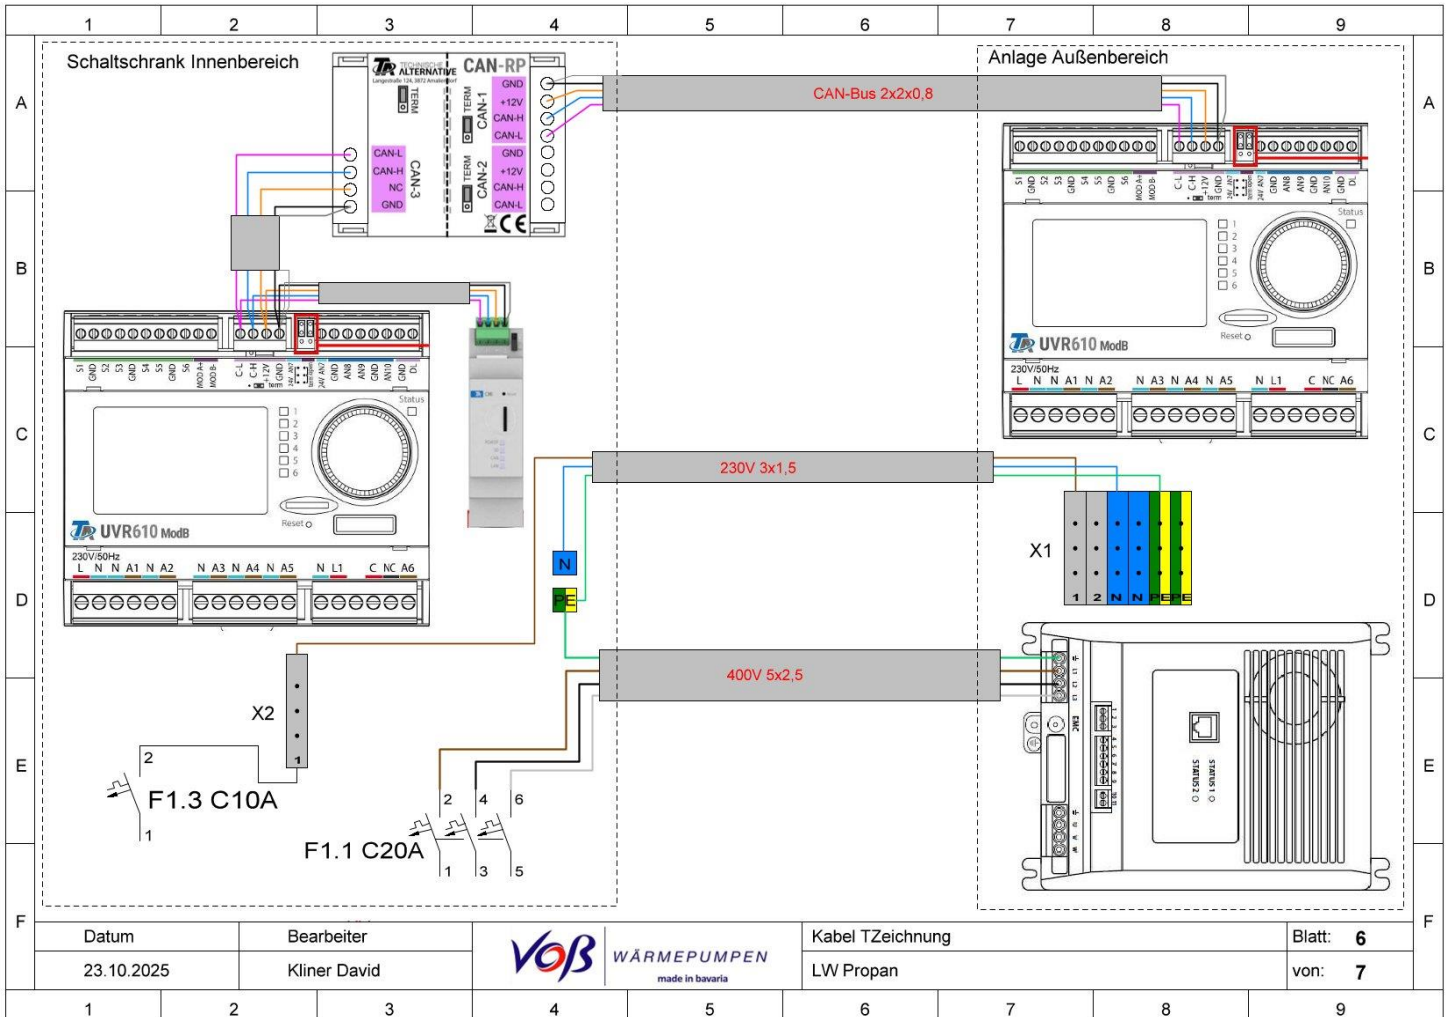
1 2 3 4 5 6 7 8 9

A B C D E F

Schaltschrank Innenbereich

TECHNISCHE ALTERNATIVE
CAN-RP
TERM
CAN-1
GND
+12V
CAN-H
CAN-L
TERM
CAN-2
GND
+12V
CAN-H
CAN-L
CAN-3
CAN-L
CAN-H
NC
GND

CAN-Bus 2x2x0,8

Anlage Außenbereich

S1 GND S2 S3 GND S4 S5 GND S6 MOD A+ MOD B- C-L C-H +12V GND 24V AN7 GND AN8 AN9 GND AN10 GND DL
term
Status
1 2 3 4 5 6
Reset
UVR610 ModB
230V/50Hz
L N N A1 N A2 N A3 N A4 N A5 N L1 C NC A6

S1 GND S2 S3 GND S4 S5 GND S6 MOD A+ MOD B- C-L C-H +12V GND 24V AN7 GND AN8 AN9 GND AN10 GND DL
term
Status
1 2 3 4 5 6
Reset
UVR610 ModB
230V/50Hz
L N N A1 N A2 N A3 N A4 N A5 N L1 C NC A6

230V 3x1,5

N
PE

X1
1 2 N N PE PE

400V 5x2,5

X2
2
1
F1.3 C10A

2 4 6
F1.1 C20A
1 3 5

STATUS 1
STATUS 2

| Datum | Bearbeiter | VOß WÄRMEPUMPEN made in bavaria | Kabel TZeichnung | Blatt: 6 |
|---|---|---|---|---|
| 23.10.2025 | Kliner David | | LW Propan | von: 7 |

1 2 3 4 5 6 7 8 9